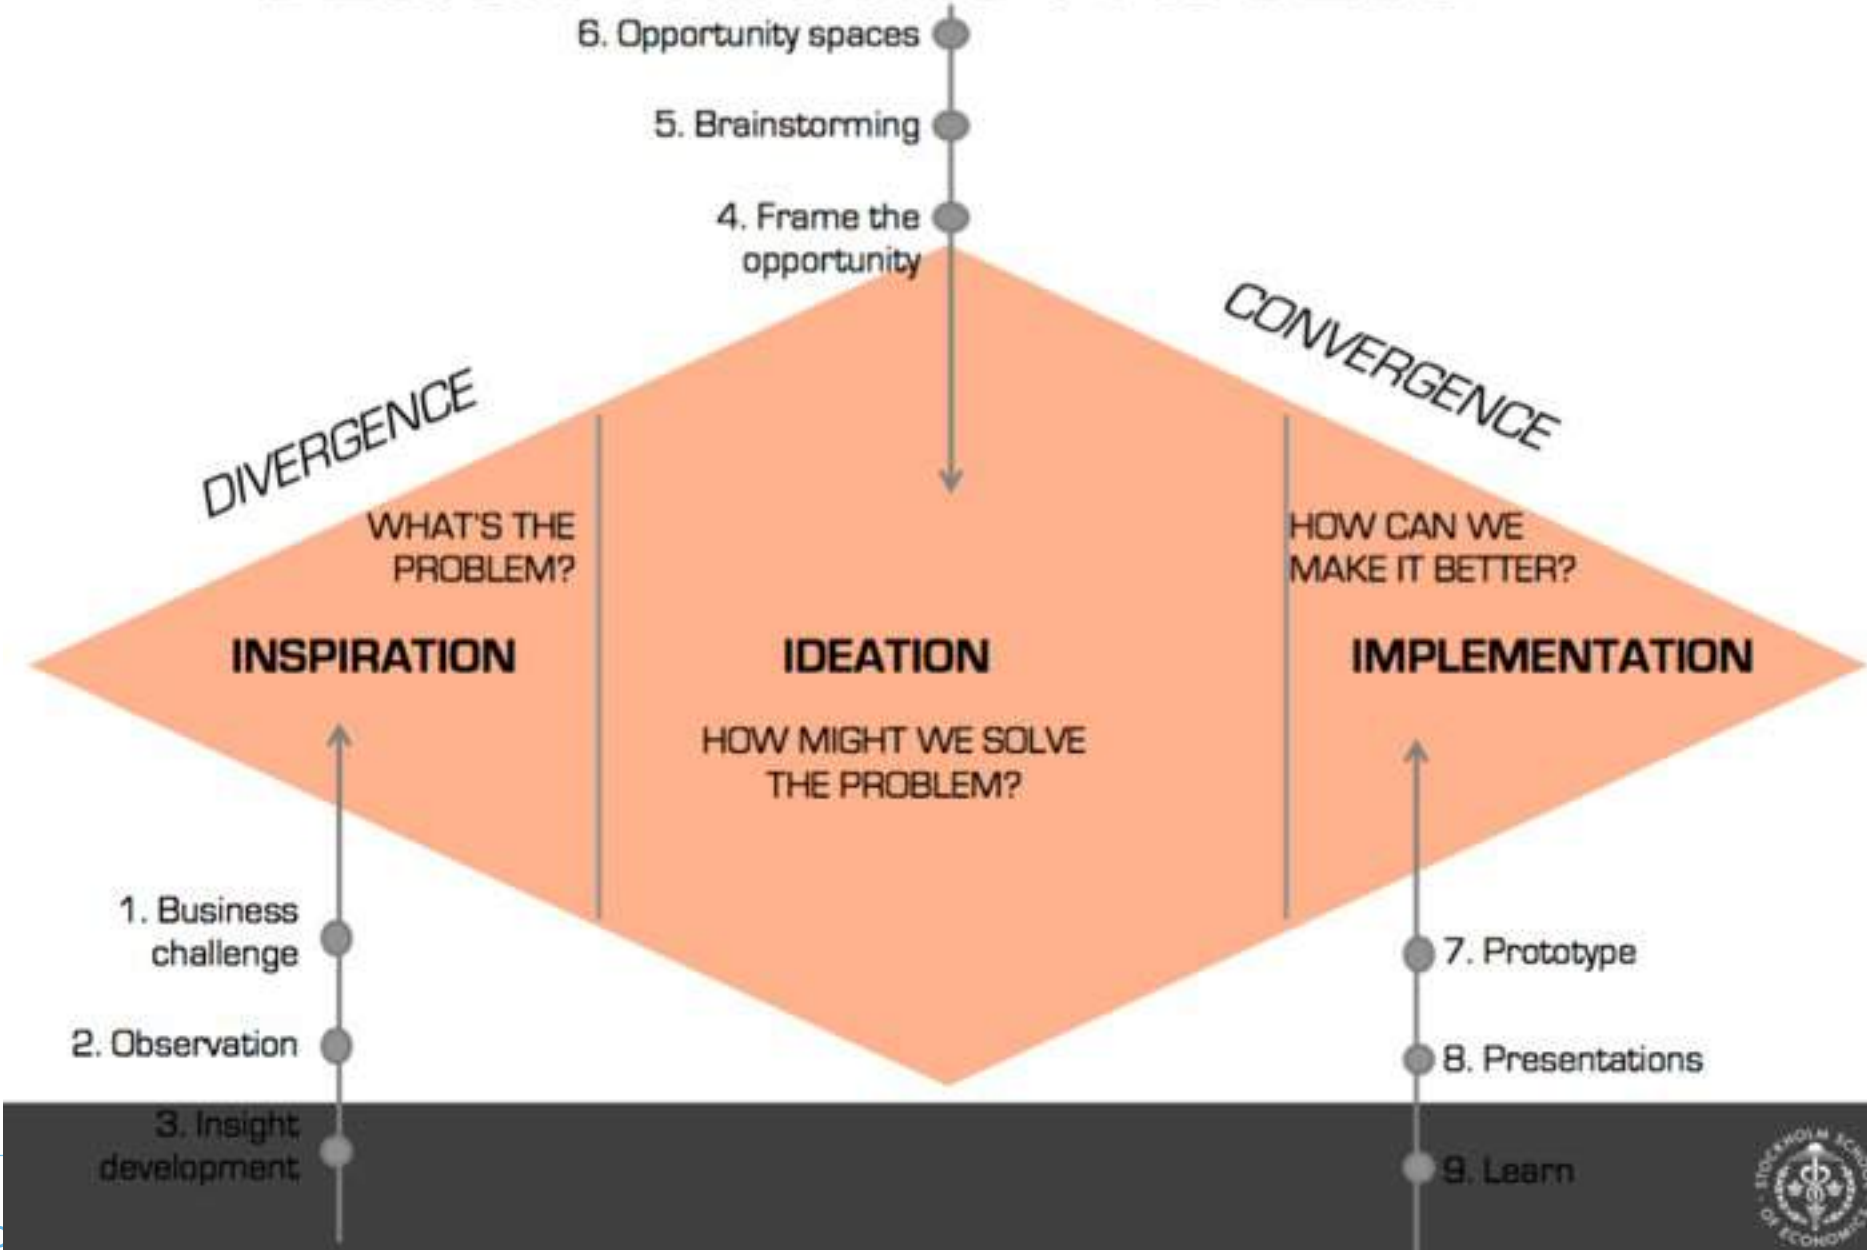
6. Opportunity spaces

5. Brainstorming

4. Frame the opportunity

DIVERGENCE

CONVERGENCE

WHAT'S THE PROBLEM?

HOW CAN WE MAKE IT BETTER?

INSPIRATION

IDEATION

IMPLEMENTATION

HOW MIGHT WE SOLVE THE PROBLEM?

1. Business challenge

2. Observation

3. Insight development

7. Prototype

8. Presentations

9. Learn

STOCKHOLM SCHOOL OF ECONOMICS